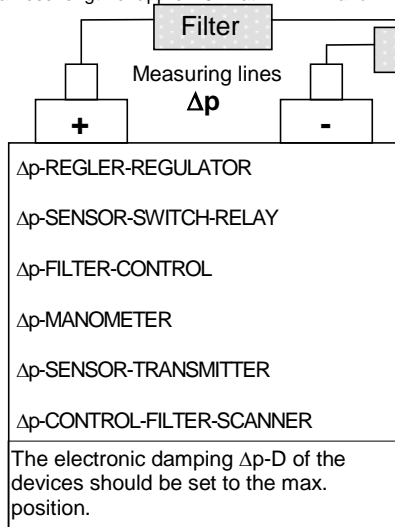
Filter

Measuring lines
$\Delta$p

+

-

$\Delta$p-REGLER-REGULATOR

$\Delta$p-SENSOR-SWITCH-RELAY

$\Delta$p-FILTER-CONTROL

$\Delta$p-MANOMETER

$\Delta$p-SENSOR-TRANSMITTER

$\Delta$p-CONTROL-FILTER-SCANNER

The electronic damping $\Delta$p-D of the devices should be set to the max. position.